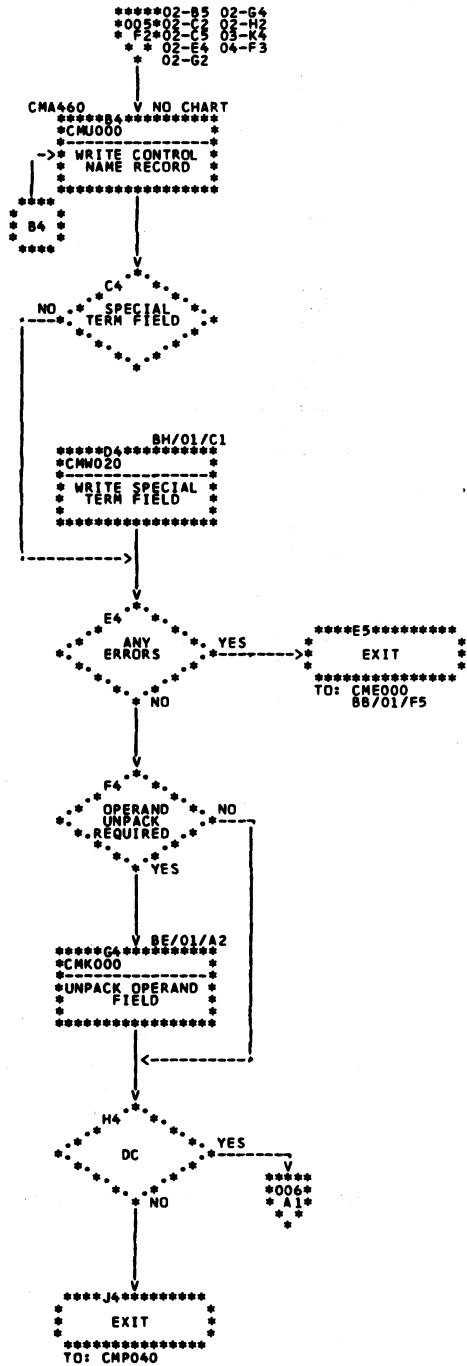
02-B5 02-G4
005 02-C2 02-H2
F2 02-C5 03-K4
02-E4 04-F3
02-G2

CMA460 NO CHART
B4
CMU000
WRITE CONTROL NAME RECORD

B4

C4
NO
SPECIAL TERM FIELD

BH/01/C1
D4
CMW020
WRITE SPECIAL TERM FIELD

E4
ANY ERRORS
YES
NO

E5
EXIT
TO: CME000 BB/01/F5

F4
OPERAND UNPACK REQUIRED
NO
YES

BE/01/A2
G4
CMK000
UNPACK OPERAND FIELD

H4
DC
YES
NO

006
A1

J4
EXIT
TO: CMP040